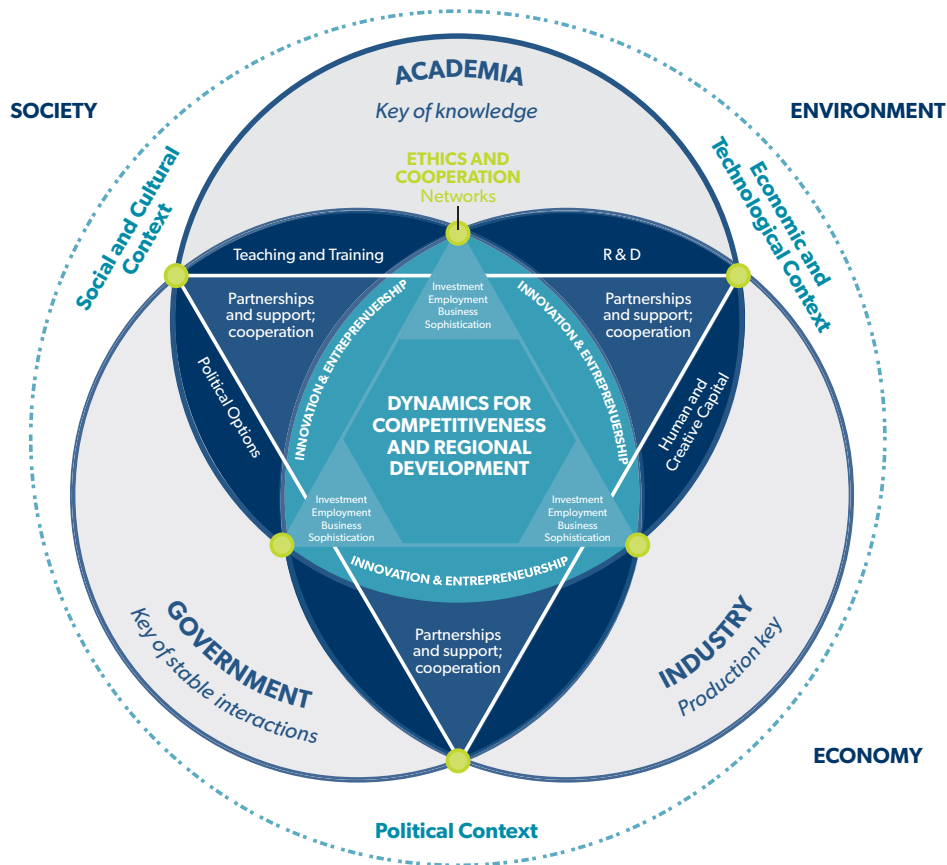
SOCIETY

ENVIRONMENT

ACADEMIA

Key of knowledge

Social and Cultural Context

Economic and Technological Context

ETHICS AND COOPERATION

Networks

Teaching and Training

R & D

Partnerships and support; cooperation

Partnerships and support; cooperation

INNOVATION & ENTREPRENEURSHIP

Investment Employment Business Sophistication

INNOVATION & ENTREPRENEURSHIP

Political Options

Human and Creative Capital

DYNAMICS FOR COMPETITIVENESS AND REGIONAL DEVELOPMENT

INNOVATION & ENTREPRENEURSHIP

Investment Employment Business Sophistication

Investment Employment Business Sophistication

INNOVATION & ENTREPRENEURSHIP

Partnerships and support; cooperation

GOVERNMENT

Key of stable interactions

INDUSTRY

Production key

ECONOMY

Political Context